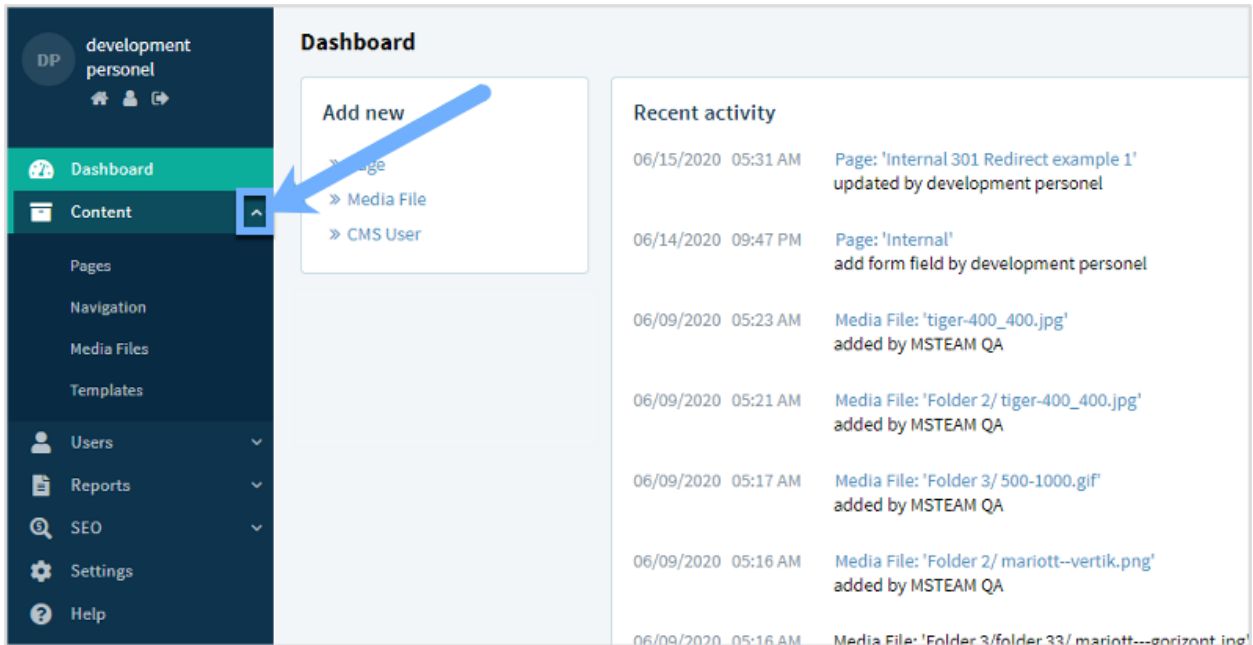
DP development personel

Dashboard

Content

Pages

Navigation

Media Files

Templates

Users

Reports

SEO

Settings

Help

Dashboard

Add new

» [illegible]ge

» Media File

» CMS User

Recent activity

06/15/2020 05:31 AM Page: 'Internal 301 Redirect example 1' updated by development personel

06/14/2020 09:47 PM Page: 'Internal' add form field by development personel

06/09/2020 05:23 AM Media File: 'tiger-400_400.jpg' added by MSTEAM QA

06/09/2020 05:21 AM Media File: 'Folder 2/ tiger-400_400.jpg' added by MSTEAM QA

06/09/2020 05:17 AM Media File: 'Folder 3/ 500-1000.gif' added by MSTEAM QA

06/09/2020 05:16 AM Media File: 'Folder 2/ mariott--vertik.png' added by MSTEAM QA

06/09/2020 05:16 AM Media File: 'Folder 3/folder 33/ mariott---gorizont.jpg'